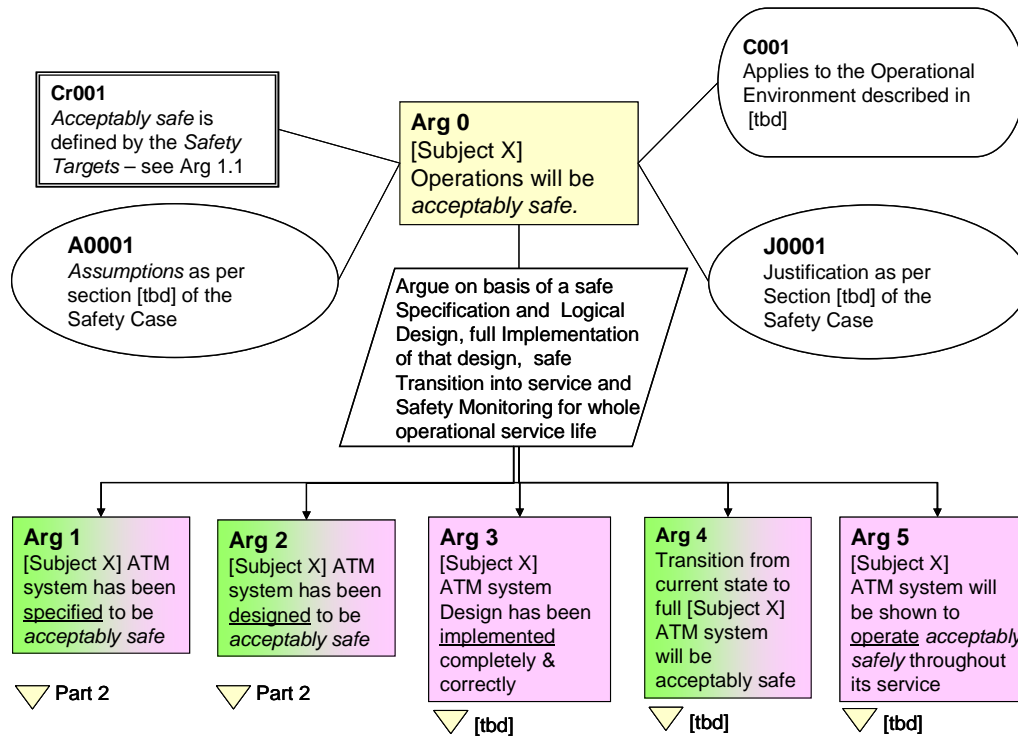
Cr001
Acceptably safe is defined by the Safety Targets – see Arg 1.1

Arg 0
[Subject X] Operations will be acceptably safe.

C001
Applies to the Operational Environment described in [tbd]

A0001
Assumptions as per section [tbd] of the Safety Case

Argue on basis of a safe Specification and Logical Design, full Implementation of that design, safe Transition into service and Safety Monitoring for whole operational service life

J0001
Justification as per Section [tbd] of the Safety Case

Arg 1
[Subject X] ATM system has been specified to be acceptably safe

Part 2

Arg 2
[Subject X] ATM system has been designed to be acceptably safe

Part 2

Arg 3
[Subject X] ATM system Design has been implemented completely & correctly

[tbd]

Arg 4
Transition from current state to full [Subject X] ATM system will be acceptably safe

[tbd]

Arg 5
[Subject X] ATM system will be shown to operate acceptably safely throughout its service

[tbd]